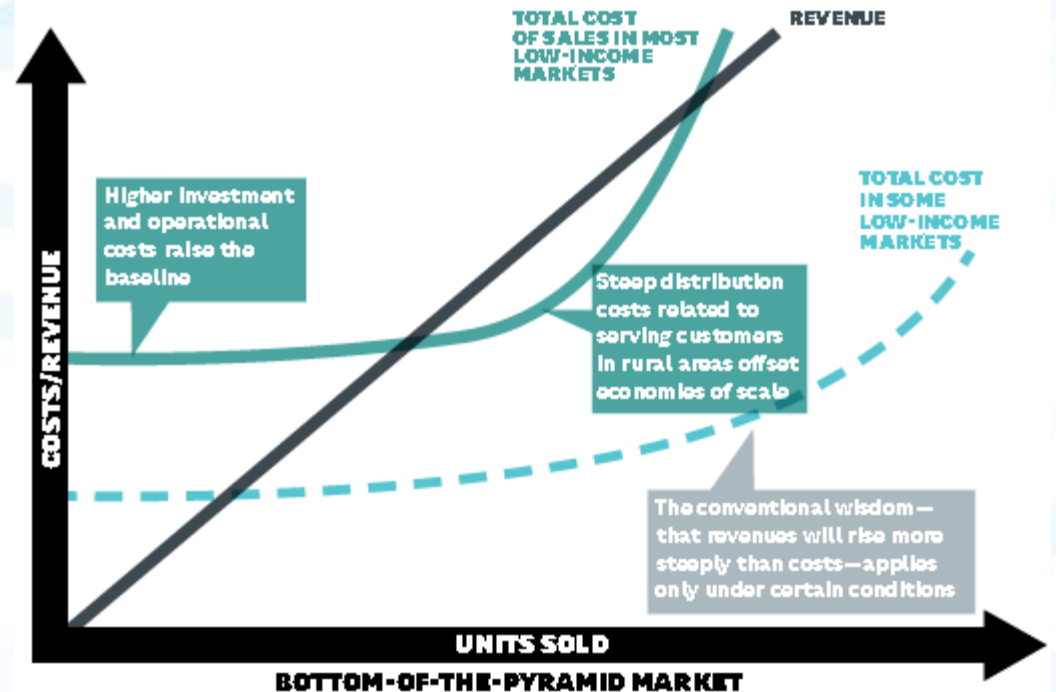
TOTAL COST OF SALES IN MOST LOW-INCOME MARKETS

REVENUE

Higher investment and operational costs raise the baseline

TOTAL COST IN SOME LOW-INCOME MARKETS

Steep distribution costs related to serving customers in rural areas offset economies of scale

COSTS/REVENUE

The conventional wisdom—that revenues will rise more steeply than costs—applies only under certain conditions

UNITS SOLD

BOTTOM-OF-THE-PYRAMID MARKET